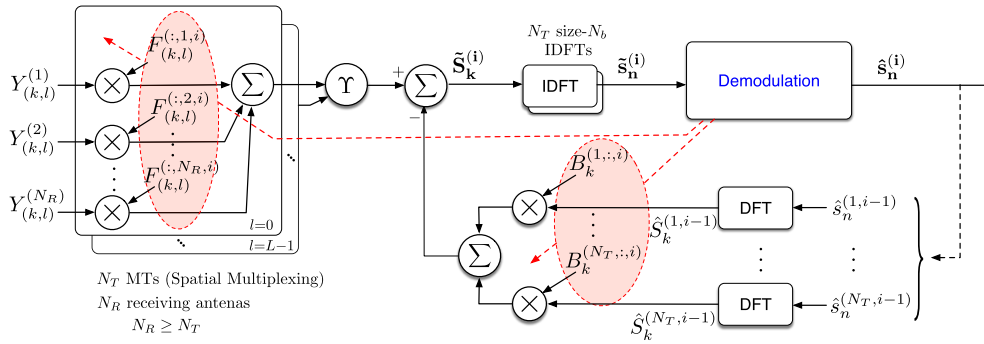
$Y_{(k,l)}^{(1)}$

$Y_{(k,l)}^{(2)}$

$Y_{(k,l)}^{(N_R)}$

$F_{(k,l)}^{(:,1,i)}$

$F_{(k,l)}^{(:,2,i)}$

$F_{(k,l)}^{(:,N_R,i)}$

$\sum$

$l$=0

$l$=$L$−1

$\Upsilon$

+

−

$\sum$

$\tilde{\mathbf{S}}_{\mathbf{k}}^{(\mathbf{i})}$

$N_T$ size-$N_b$ IDFTs

IDFT

$\tilde{\mathbf{s}}_{\mathbf{n}}^{(\mathbf{i})}$

Demodulation

$\hat{\mathbf{s}}_{\mathbf{n}}^{(\mathbf{i})}$

$B_k^{(1,:,i)}$

$B_k^{(N_T,:,i)}$

$\sum$

$\hat{S}_k^{(1,i-1)}$

$\hat{S}_k^{(N_T,i-1)}$

DFT

DFT

$\hat{s}_n^{(1,i-1)}$

$\hat{s}_n^{(N_T,i-1)}$

$N_T$ MTs (Spatial Multiplexing)

$N_R$ receiving antenas

$N_R \geq N_T$